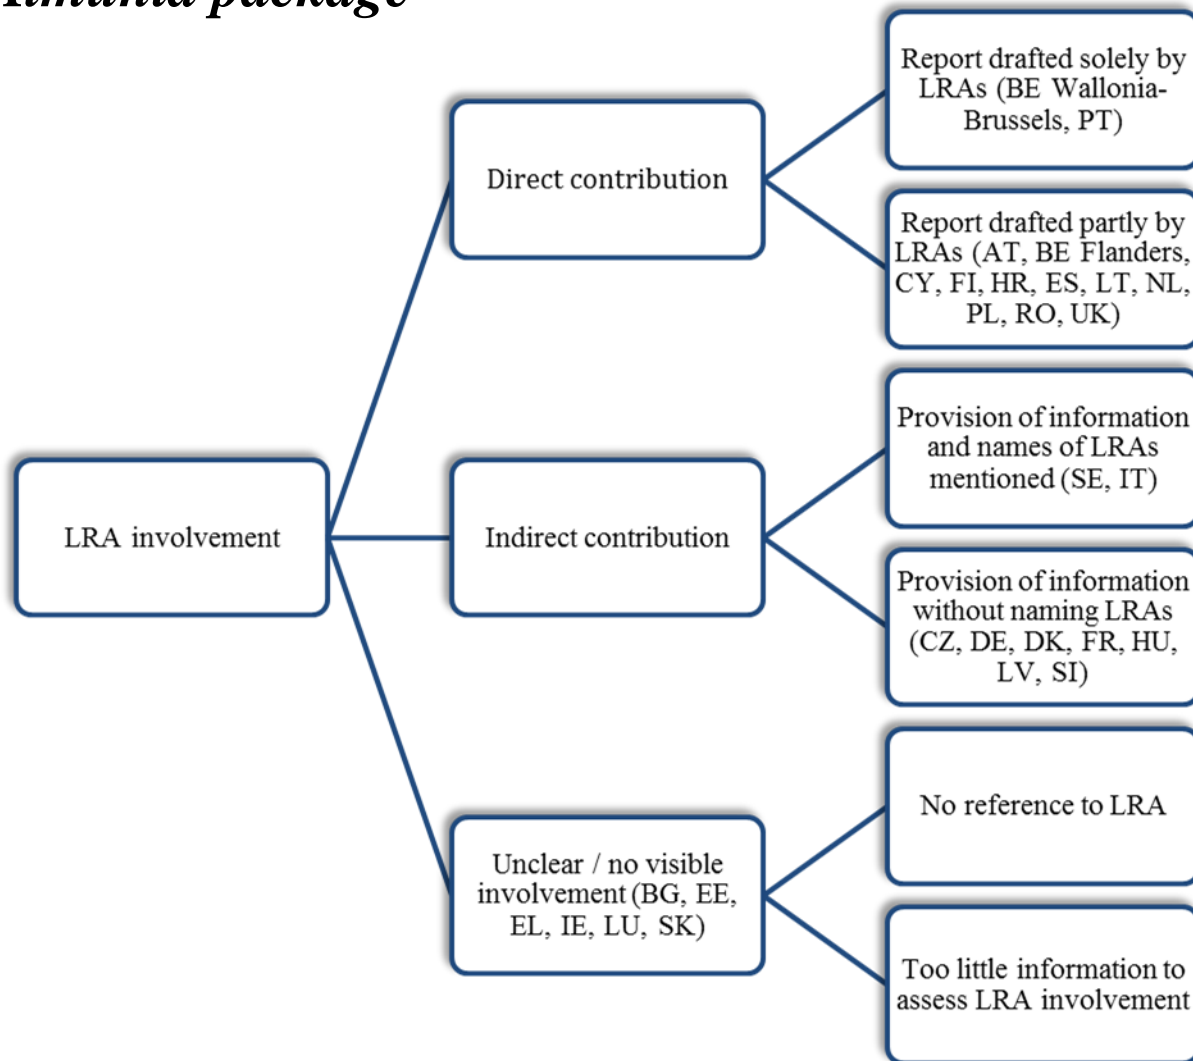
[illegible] package

LRA involvement

Direct contribution

Report drafted solely by LRAs (BE Wallonia-Brussels, PT)

Report drafted partly by LRAs (AT, BE Flanders, CY, FI, HR, ES, LT, NL, PL, RO, UK)

Indirect contribution

Provision of information and names of LRAs mentioned (SE, IT)

Provision of information without naming LRAs (CZ, DE, DK, FR, HU, LV, SI)

Unclear / no visible involvement (BG, EE, EL, IE, LU, SK)

No reference to LRA

Too little information to assess LRA involvement